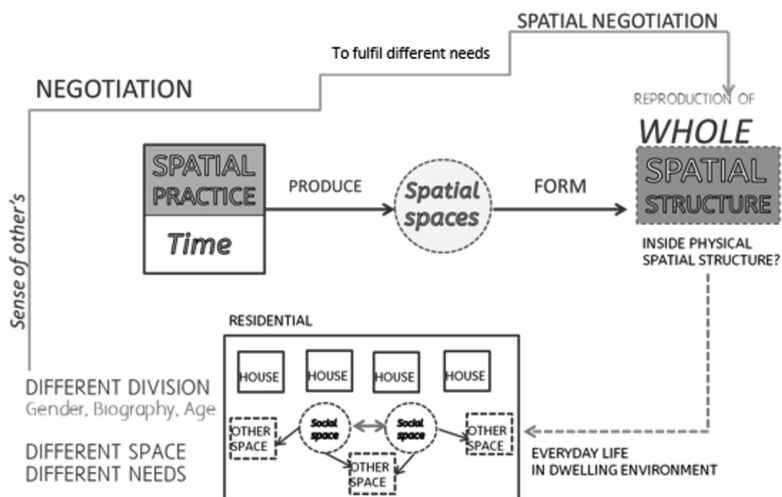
SPATIAL NEGOTIATION

To fulfil different needs

NEGOTIATION

REPRODUCTION OF

WHOLE

SPATIAL STRUCTURE

SPATIAL PRACTICE

Time

PRODUCE

Spatial spaces

FORM

INSIDE PHYSICAL SPATIAL STRUCTURE?

Sense of other's

RESIDENTIAL

HOUSE

HOUSE

HOUSE

HOUSE

DIFFERENT DIVISION
Gender, Biography, Age

OTHER SPACE

Social space

Social space

OTHER SPACE

DIFFERENT SPACE
DIFFERENT NEEDS

OTHER SPACE

EVERYDAY LIFE
IN DWELLING ENVIRONMENT